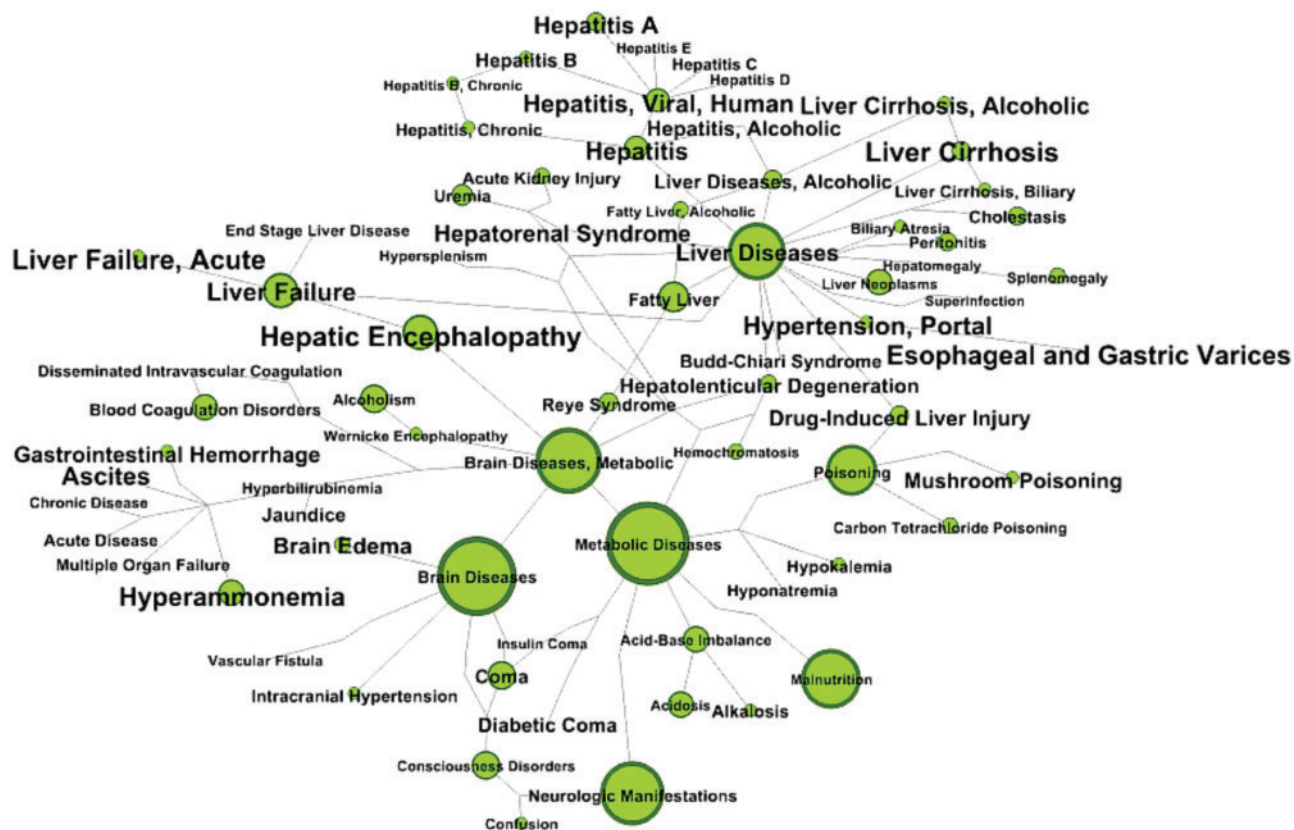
Hepatitis A
Hepatitis E
Hepatitis B
Hepatitis C
Hepatitis D
Hepatitis B, Chronic
Hepatitis, Viral, Human
Liver Cirrhosis, Alcoholic
Hepatitis, Chronic
Hepatitis, Alcoholic
Hepatitis
Liver Cirrhosis
Acute Kidney Injury
Uremia
Liver Diseases, Alcoholic
Liver Cirrhosis, Biliary
Fatty Liver, Alcoholic
Cholestasis
End Stage Liver Disease
Hepatorenal Syndrome
Biliary Atresia
Peritonitis
Hypersplenism
Liver Diseases
Hepatomegaly
Liver Failure, Acute
Splenomegaly
Liver Neoplasms
Liver Failure
Fatty Liver
Superinfection
Hypertension, Portal
Hepatic Encephalopathy
Budd-Chiari Syndrome
Esophageal and Gastric Varices
Disseminated Intravascular Coagulation
Hepatolenticular Degeneration
Alcoholism
Reye Syndrome
Blood Coagulation Disorders
Drug-Induced Liver Injury
Wernicke Encephalopathy
Gastrointestinal Hemorrhage
Hemochromatosis
Brain Diseases, Metabolic
Ascites
Poisoning
Mushroom Poisoning
Hyperbilirubinemia
Chronic Disease
Jaundice
Carbon Tetrachloride Poisoning
Metabolic Diseases
Acute Disease
Brain Edema
Multiple Organ Failure
Brain Diseases
Hypokalemia
Hyperammonemia
Hyponatremia
Insulin Coma
Acid-Base Imbalance
Vascular Fistula
Coma
Malnutrition
Intracranial Hypertension
Acidosis
Alkalosis
Diabetic Coma
Consciousness Disorders
Neurologic Manifestations
Confusion